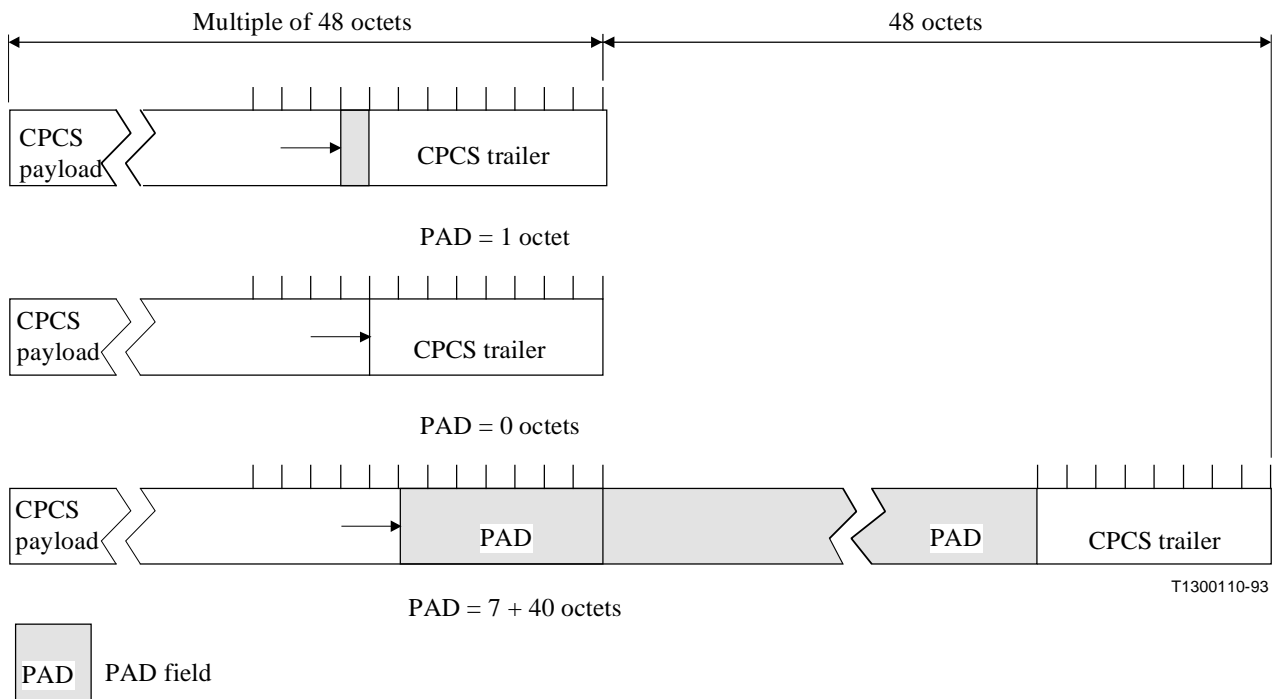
Multiple of 48 octets

48 octets

CPCS payload

CPCS trailer

PAD = 1 octet

CPCS payload

CPCS trailer

PAD = 0 octets

CPCS payload

PAD

PAD

CPCS trailer

T1300110-93

PAD = 7 + 40 octets

PAD

PAD field